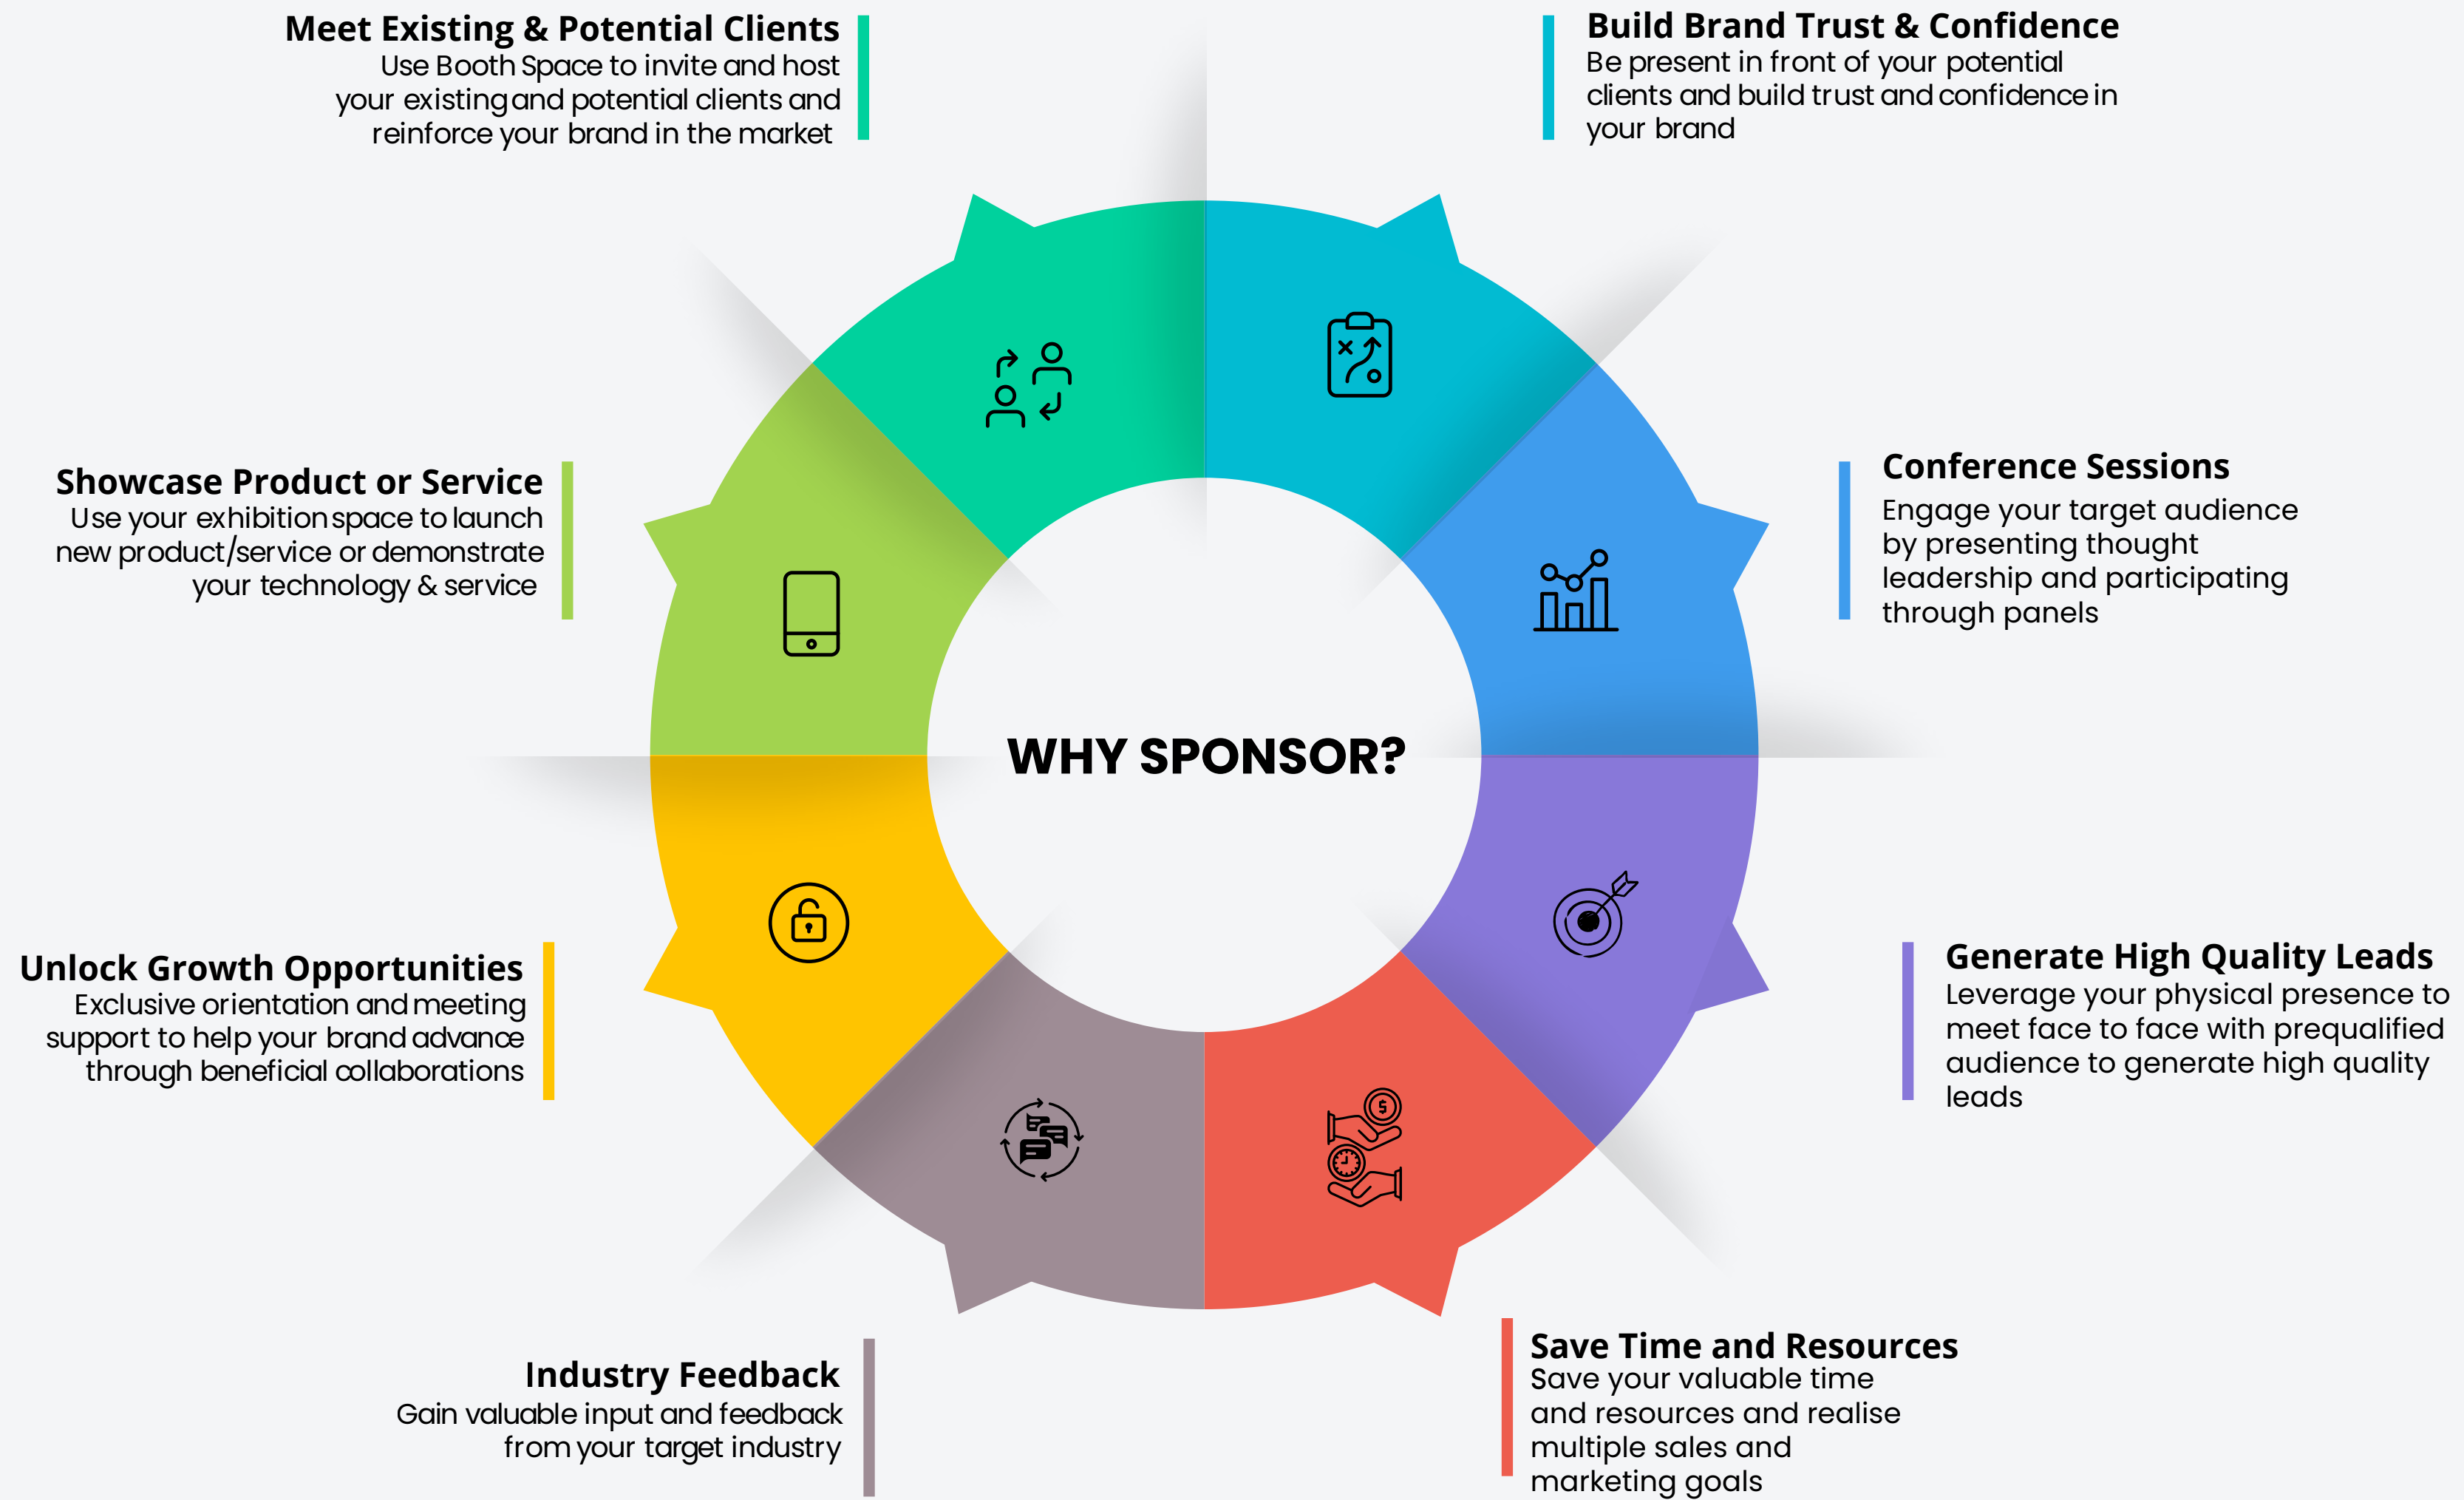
Meet Existing & Potential Clients
Use Booth Space to invite and host your existing and potential clients and reinforce your brand in the market

Build Brand Trust & Confidence
Be present in front of your potential clients and build trust and confidence in your brand

Showcase Product or Service
Use your exhibition space to launch new product/service or demonstrate your technology & service

Conference Sessions
Engage your target audience by presenting thought leadership and participating through panels

WHY SPONSOR?

Unlock Growth Opportunities
Exclusive orientation and meeting support to help your brand advance through beneficial collaborations

Generate High Quality Leads
Leverage your physical presence to meet face to face with prequalified audience to generate high quality leads

Industry Feedback
Gain valuable input and feedback from your target industry

Save Time and Resources
Save your valuable time and resources and realise multiple sales and marketing goals